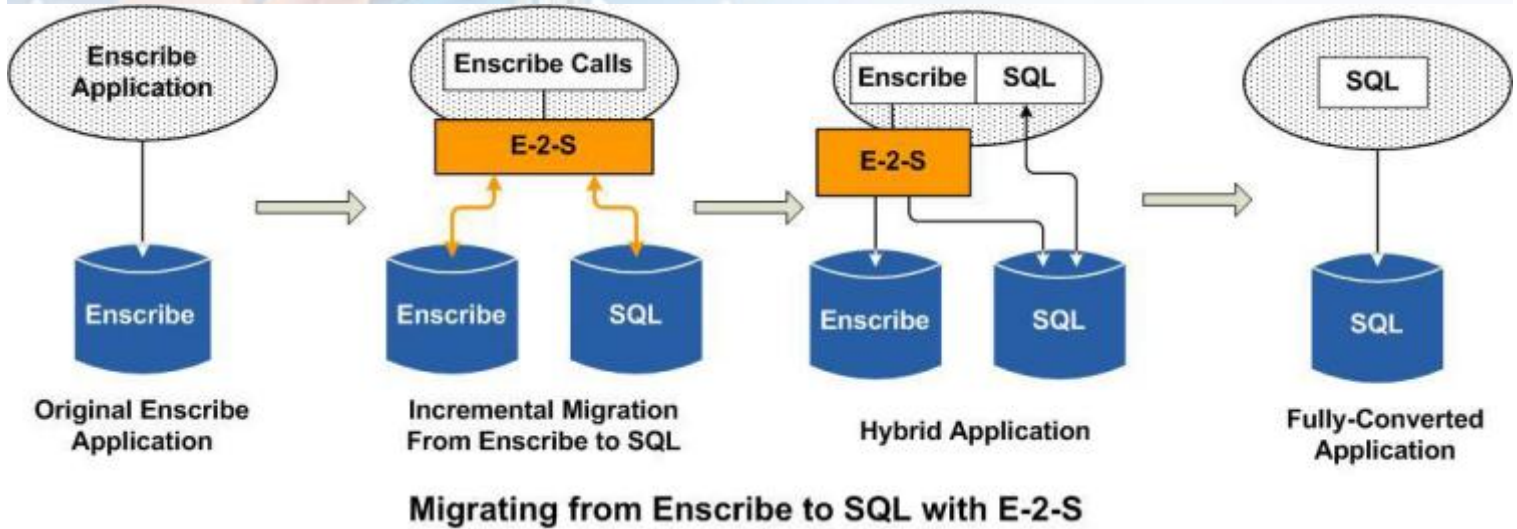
Enscribe Application

Enscribe

Original Enscribe Application

Enscribe Calls

E-2-S

Enscribe

SQL

Incremental Migration From Enscribe to SQL

Enscribe

SQL

E-2-S

Enscribe

SQL

Hybrid Application

SQL

SQL

Fully-Converted Application

Migrating from Enscribe to SQL with E-2-S